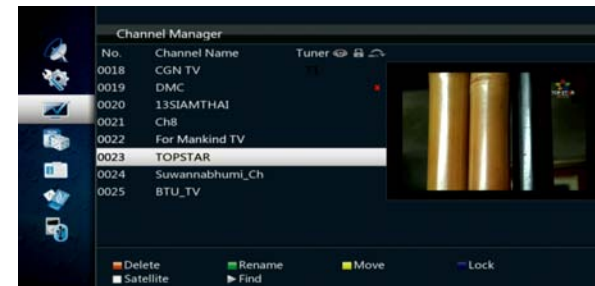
Channel Manager

| No. | Channel Name | Tuner |
|---|---|---|
| 0018 | CGN TV | |
| 0019 | DMC | |
| 0020 | 13SIAMTHAI | |
| 0021 | Ch8 | |
| 0022 | For Mankind TV | |
| 0023 | TOPSTAR | |
| 0024 | Suwannabhumi_Ch | |
| 0025 | BTU_TV | |

Delete Rename Move Lock
Satellite ▶ Find